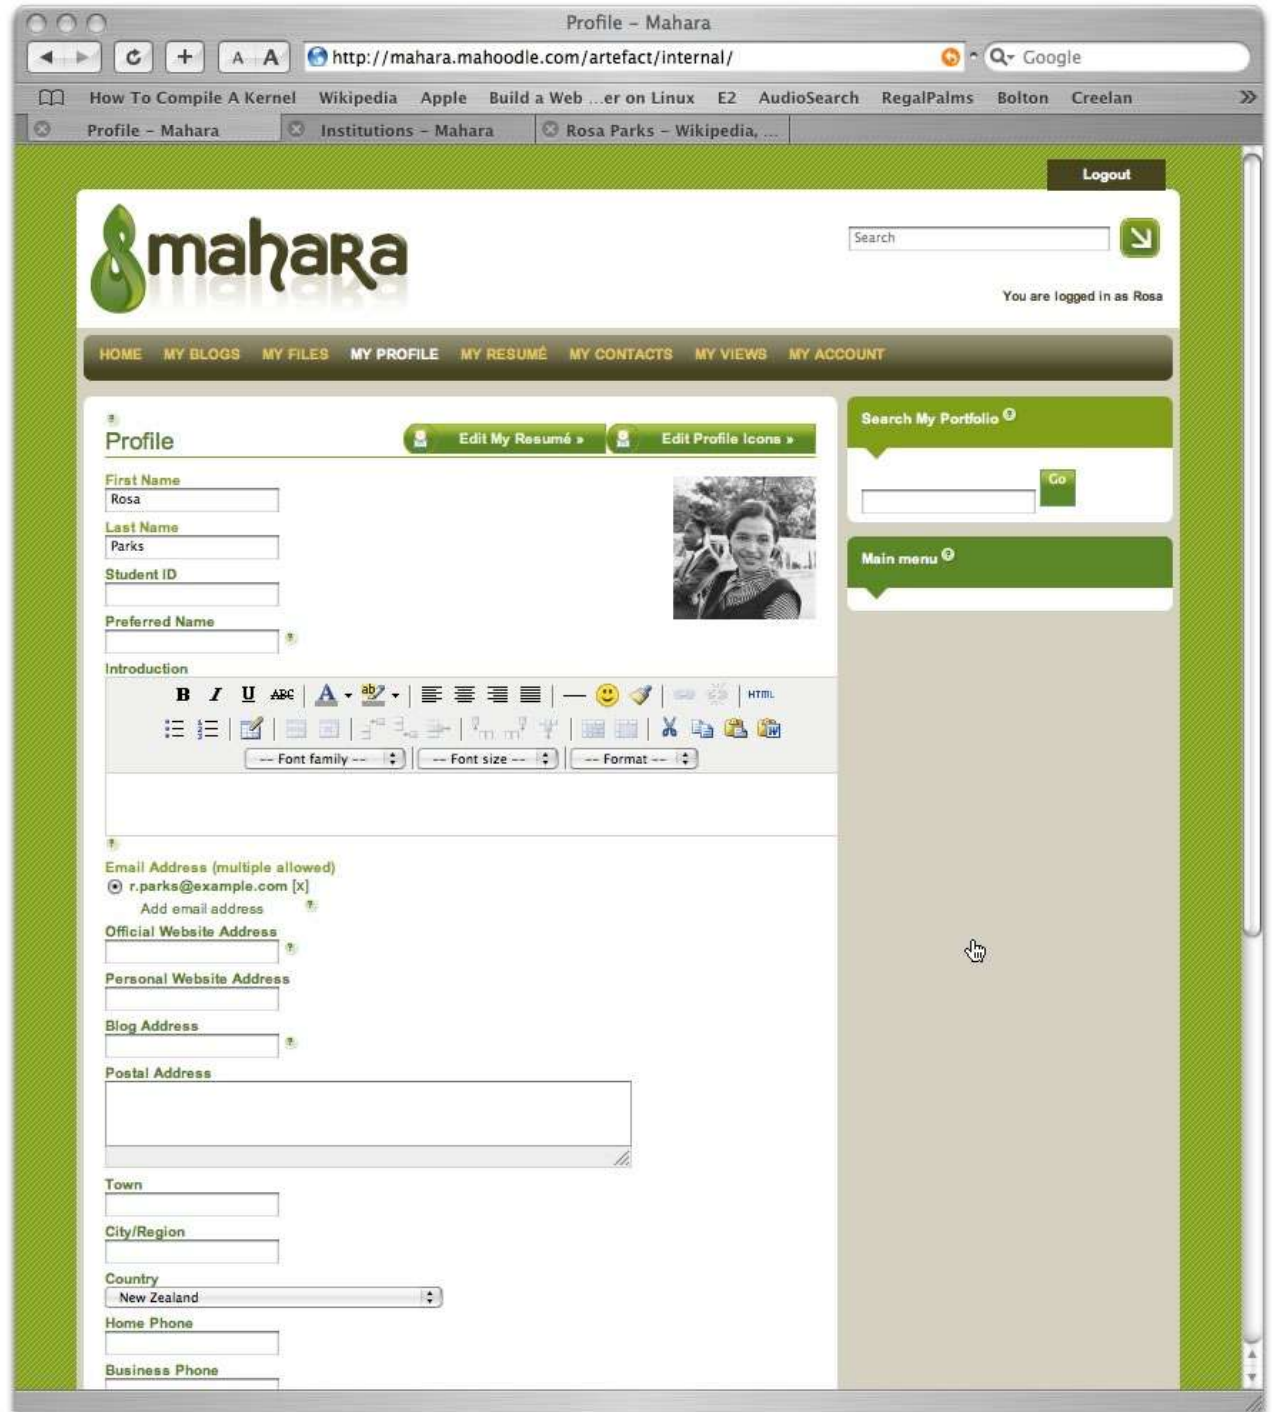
Profile – Mahara

http://mahara.mahoodle.com/artefact/internal/

Google

How To Compile A Kernel Wikipedia Apple Build a Web ...er on Linux E2 AudioSearch RegalPalms Bolton Creelan

Profile – Mahara Institutions – Mahara Rosa Parks – Wikipedia, ...

Logout

mahara

Search

You are logged in as Rosa

HOME MY BLOGS MY FILES MY PROFILE MY RESUMÉ MY CONTACTS MY VIEWS MY ACCOUNT

Profile

Edit My Resumé » Edit Profile Icons »

First Name
Rosa
Last Name
Parks
Student ID

Preferred Name

Introduction

B I U ABC A HTML

-- Font family -- -- Font size -- -- Format --

Email Address (multiple allowed)
r.parks@example.com [x]
Add email address
Official Website Address

Personal Website Address

Blog Address

Postal Address

Town

City/Region

Country
New Zealand
Home Phone

Business Phone

Search My Portfolio

Go

Main menu